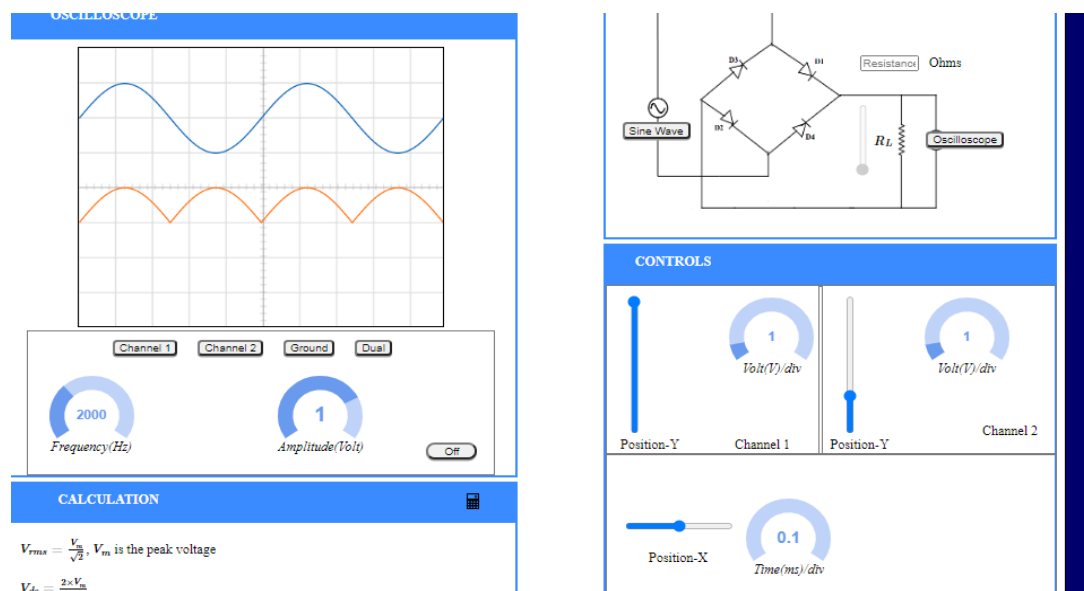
OSCILLOSCOPE

Channel 1 Channel 2 Ground Dual

2000
Frequency(Hz)

1
Amplitude(Volt)

Off

CALCULATION

$V_{rms} = \frac{V_m}{\sqrt{2}}$, $V_m$ is the peak voltage

$V_{dc} = \frac{2 \times V_m}{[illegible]}$

D3 D1 Resistance Ohms

Sine Wave D2 D4 $R_L$ Oscilloscope

CONTROLS

1
Volt(V)/div

Position-Y Channel 1

1
Volt(V)/div

Channel 2
Position-Y

Position-X

0.1
Time(ms)/div